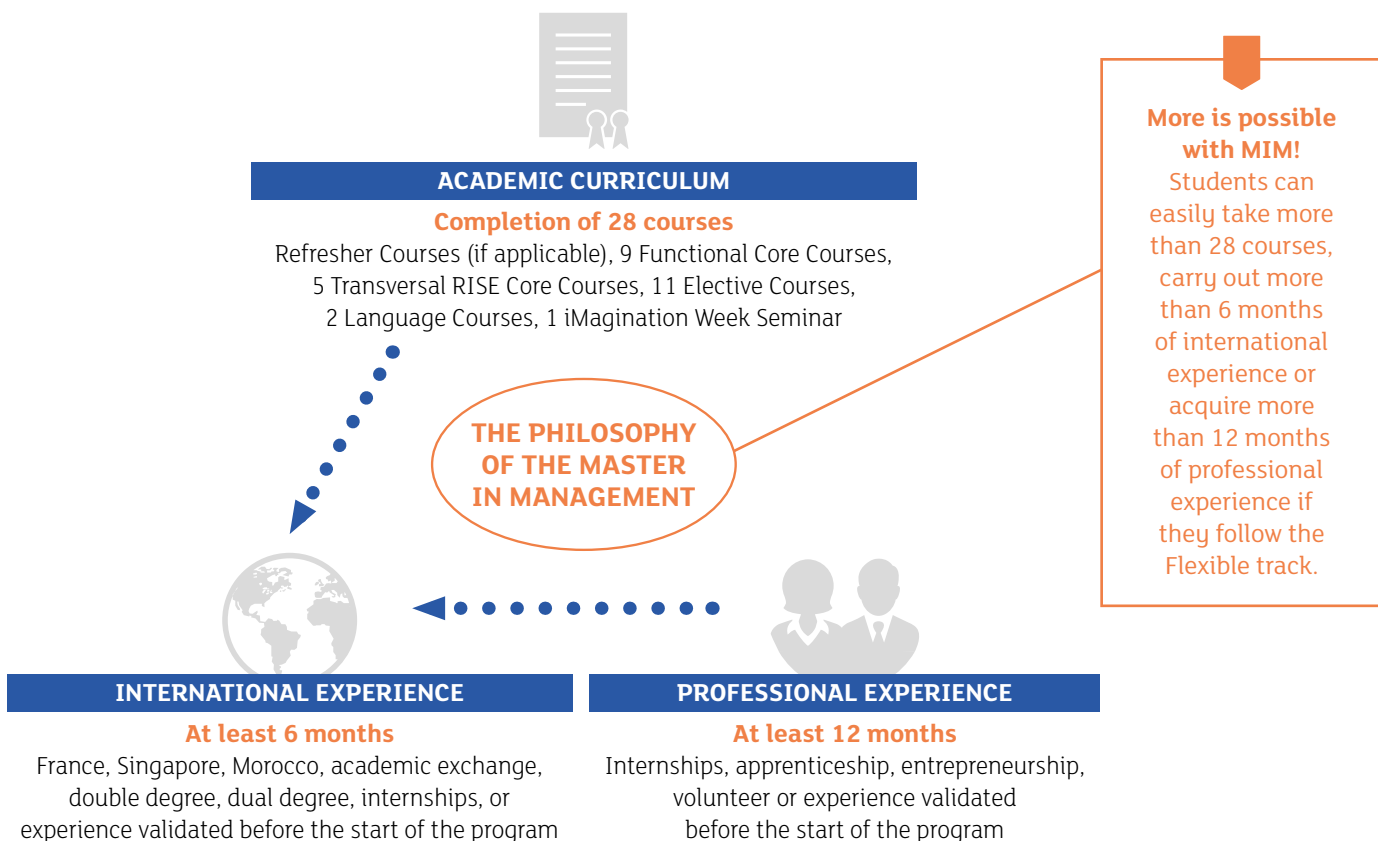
ACADEMIC CURRICULUM

Completion of 28 courses

Refresher Courses (if applicable), 9 Functional Core Courses, 5 Transversal RISE Core Courses, 11 Elective Courses, 2 Language Courses, 1 iMagination Week Seminar

More is possible with MIM!

Students can easily take more than 28 courses, carry out more than 6 months of international experience or acquire more than 12 months of professional experience if they follow the Flexible track.

THE PHILOSOPHY OF THE MASTER IN MANAGEMENT

INTERNATIONAL EXPERIENCE

At least 6 months

France, Singapore, Morocco, academic exchange, double degree, dual degree, internships, or experience validated before the start of the program

PROFESSIONAL EXPERIENCE

At least 12 months

Internships, apprenticeship, entrepreneurship, volunteer or experience validated before the start of the program